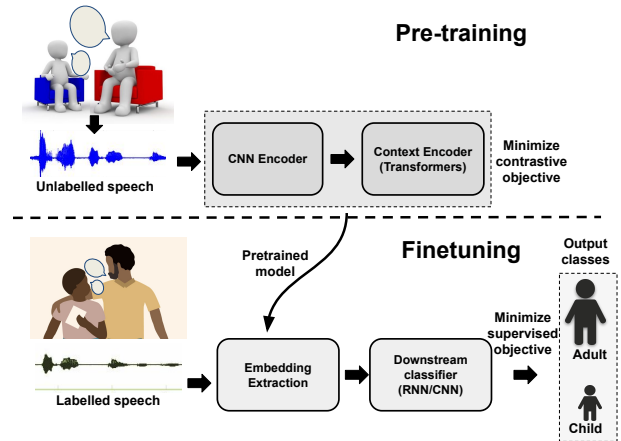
Pre-training

Unlabelled speech

CNN Encoder

Context Encoder (Transformers)

Minimize contrastive objective

Finetuning

Pretrained model

Output classes

Labelled speech

Embedding Extraction

Downstream classifier (RNN/CNN)

Minimize supervised objective

Adult

Child